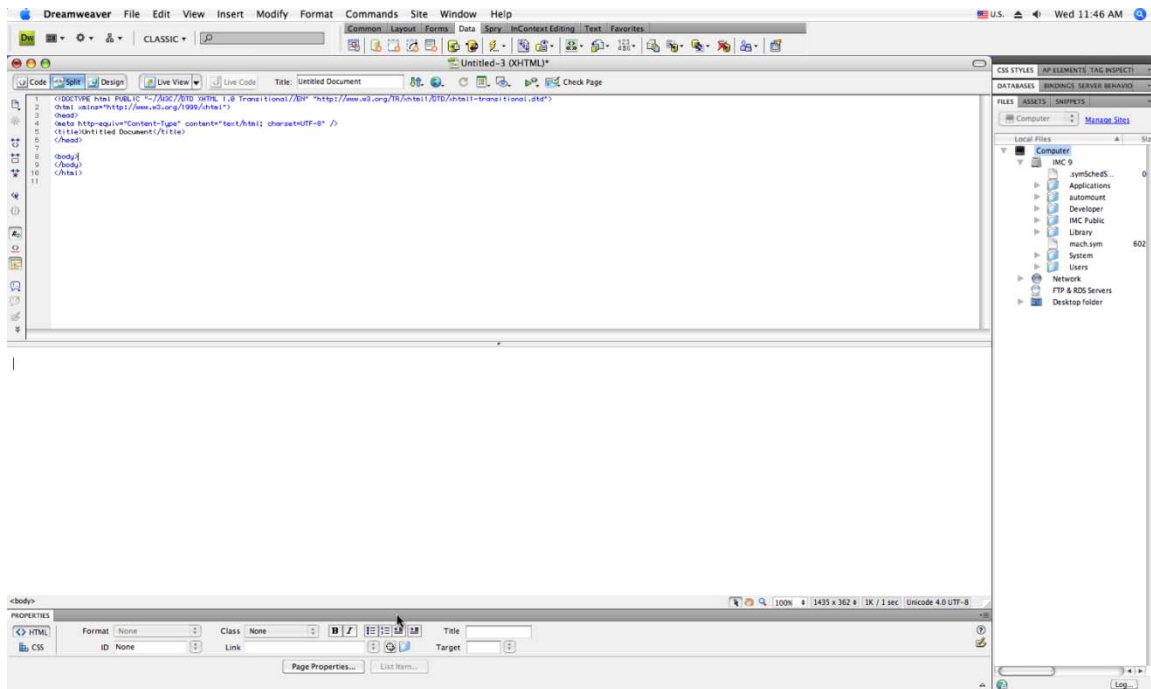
Dreamweaver File Edit View Insert Modify Format Commands Site Window Help

U.S. Wed 11:46 AM

CLASSIC

Common Layout Forms Data Spry InContext Editing Text Favorites

Untitled-3 (XHTML)*

Code Split Design Live View Live Code Title: Untitled Document Check Page

1 <!DOCTYPE html PUBLIC "-//W3C//DTD XHTML 1.0 Transitional//EN" "http://www.w3.org/TR/xhtml1/DTD/xhtml1-transitional.dtd">
2 <html xmlns="http://www.w3.org/1999/xhtml">
3 <head>
4 <meta http-equiv="Content-Type" content="text/html; charset=UTF-8" />
5 <title>Untitled Document</title>
6 </head>
7
8 <body>
9 </body>
10 </html>
11

CSS STYLES AP ELEMENTS TAG INSPECTOR
DATABASES BINDINGS SERVER BEHAVIORS
FILES ASSETS SNIPPETS

Computer Manage Sites

Local Files Size
Computer
IMC 9
.symSchedS... 0
Applications
automount
Developer
IMC Public
Library
mach.sym 602
System
Users
Network
FTP & RDS Servers
Desktop folder

<body>

100% 1435 x 362 1K / 1 sec Unicode 4.0 UTF-8

PROPERTIES

HTML Format None Class None B I Title
CSS ID None Link Target

Page Properties... List Item...

Log...